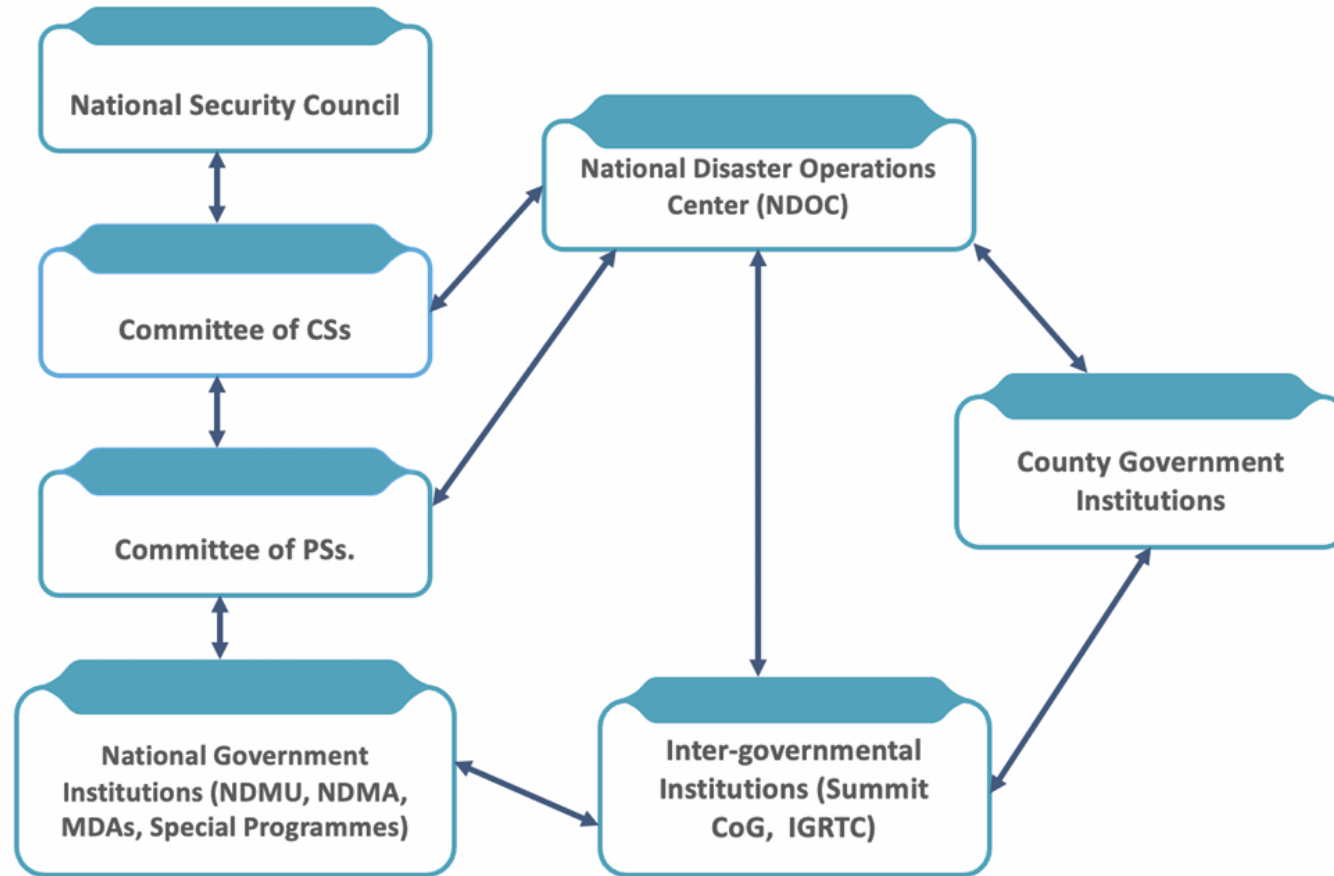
National Security Council

National Disaster Operations Center (NDOC)

Committee of CSs

Committee of PSs.

County Government Institutions

National Government Institutions (NDMU, NDMA, MDAs, Special Programmes)

Inter-governmental Institutions (Summit CoG, IGRTC)